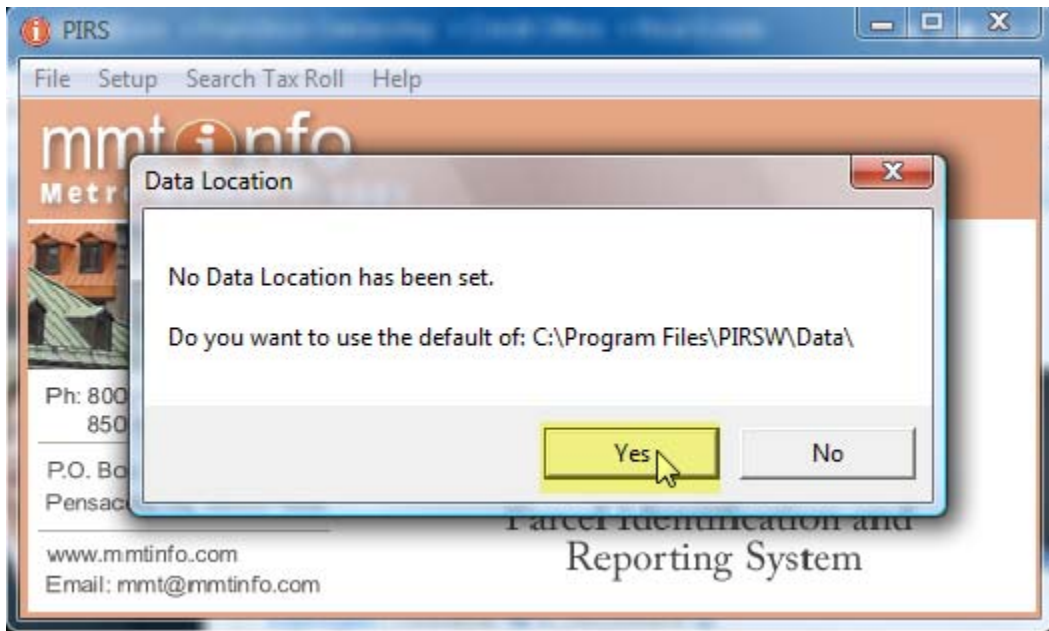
PIRS

File Setup Search Tax Roll Help

mmt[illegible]nfo

Metr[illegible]

Ph: 800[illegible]
850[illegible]

P.O. Bo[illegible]
Pensac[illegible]

www.mmtinfo.com
Email: mmt@mmtinfo.com

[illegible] Identification and Reporting System

Data Location

No Data Location has been set.

Do you want to use the default of: C:\Program Files\PIRSW\Data\

Yes

No